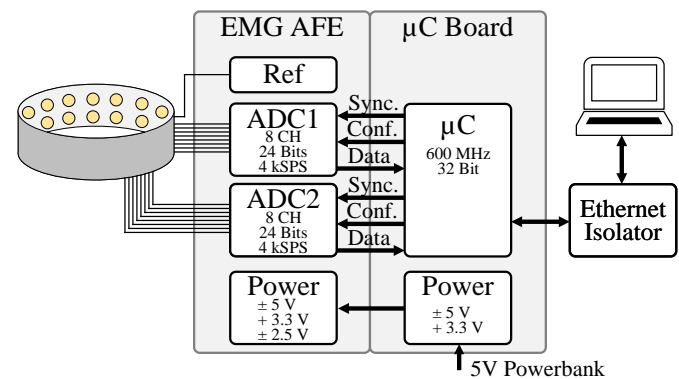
EMG AFE

μC Board

Ref

ADC1
8 CH
24 Bits
4 kSPS

Sync.
Conf.
Data

μC
600 MHz
32 Bit

ADC2
8 CH
24 Bits
4 kSPS

Sync.
Conf.
Data

Ethernet
Isolator

Power
± 5 V
+ 3.3 V
± 2.5 V

Power
± 5 V
+ 3.3 V

5V Powerbank